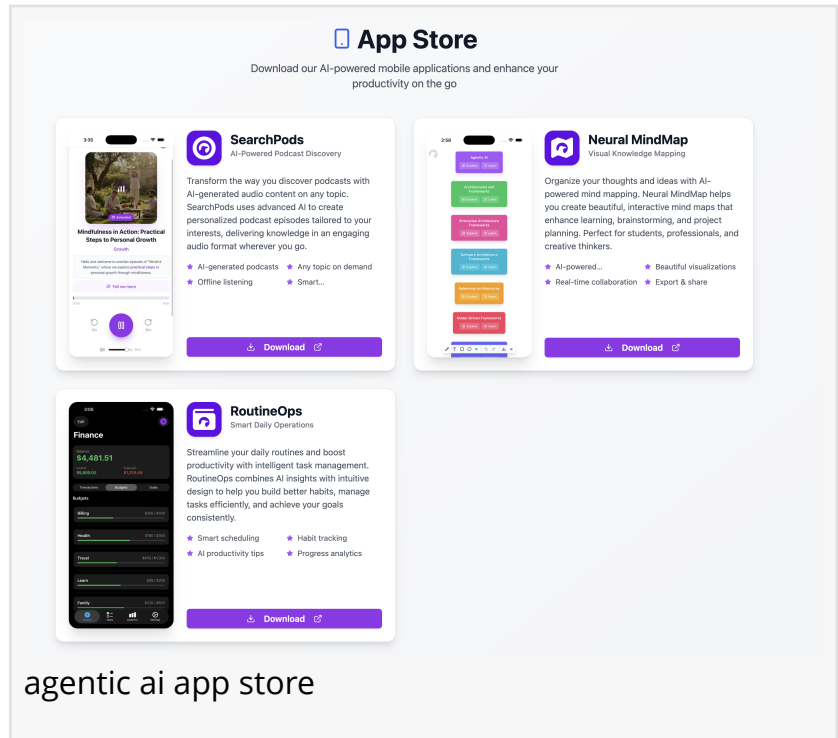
App Store

Download our AI-powered mobile applications and enhance your productivity on the go

3:35

Mindfulness in Action: Practical Steps to Personal Growth

Growth

Tell me more

SearchPods
AI-Powered Podcast Discovery

Transform the way you discover podcasts with AI-generated audio content on any topic. SearchPods uses advanced AI to create personalized podcast episodes tailored to your interests, delivering knowledge in an engaging audio format wherever you go.

AI-generated podcasts
Any topic on demand
Offline listening
Smart...

Download

2:58

Agentic AI

Neural MindMap
Visual Knowledge Mapping

Organize your thoughts and ideas with AI-powered mind mapping. Neural MindMap helps you create beautiful, interactive mind maps that enhance learning, brainstorming, and project planning. Perfect for students, professionals, and creative thinkers.

AI-powered...
Beautiful visualizations
Real-time collaboration
Export & share

Download

Finance

$4,481.51

Budgets

Billing
Health
Travel
Learn
Family

RoutineOps
Smart Daily Operations

Streamline your daily routines and boost productivity with intelligent task management. RoutineOps combines AI insights with intuitive design to help you build better habits, manage tasks efficiently, and achieve your goals consistently.

Smart scheduling
Habit tracking
AI productivity tips
Progress analytics

Download

agentic ai app store